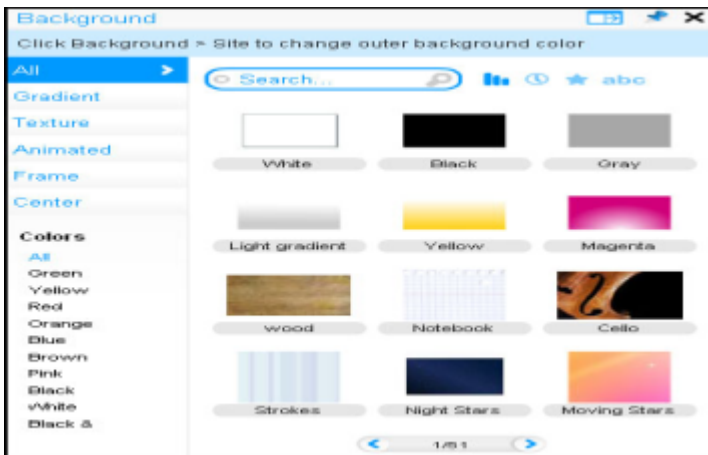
Background

Click Background > Site to change outer background color

All >
Gradient
Texture
Animated
Frame
Center

Colors
All
Green
Yellow
Red
Orange
Blue
Brown
Pink
Black
White
Black &

Search...

abc

White
Black
Gray
Light gradient
Yellow
Magenta
wood
Notebook
Cello
Strokes
Night Stars
Moving Stars

1/51